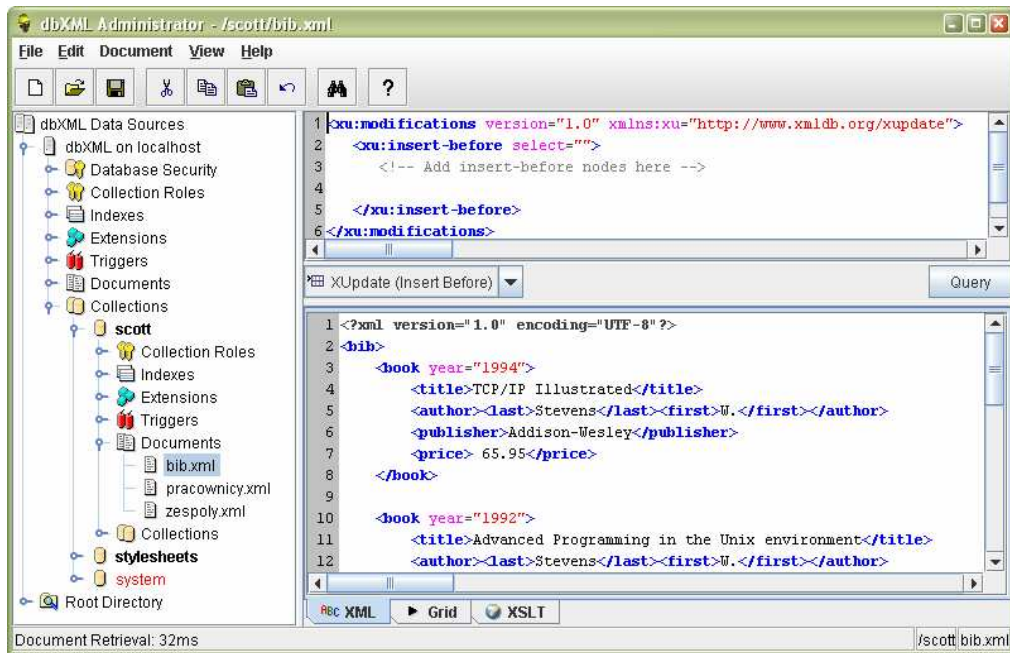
dbXML Administrator - /scott/bib.xml

File Edit Document View Help

?

dbXML Data Sources
dbXML on localhost
Database Security
Collection Roles
Indexes
Extensions
Triggers
Documents
Collections
scott
Collection Roles
Indexes
Extensions
Triggers
Documents
bib.xml
pracownicy.xml
zespoly.xml
Collections
stylesheets
system
Root Directory

1 <xu:modifications version="1.0" xmlns:xu="http://www.xmldb.org/xupdate">
2 <xu:insert-before select="">
3 <!-- Add insert-before nodes here -->
4
5 </xu:insert-before>
6 </xu:modifications>

XUpdate (Insert Before)

Query

1 <?xml version="1.0" encoding="UTF-8"?>
2 <bib>
3 <book year="1994">
4 <title>TCP/IP Illustrated</title>
5 <author><last>Stevens</last><first>W.</first></author>
6 <publisher>Addison-Wesley</publisher>
7 <price> 65.95</price>
8 </book>
9
10 <book year="1992">
11 <title>Advanced Programming in the Unix environment</title>
12 <author><last>Stevens</last><first>W.</first></author>

XML Grid XSLT

Document Retrieval: 32ms

/scott bib.xml